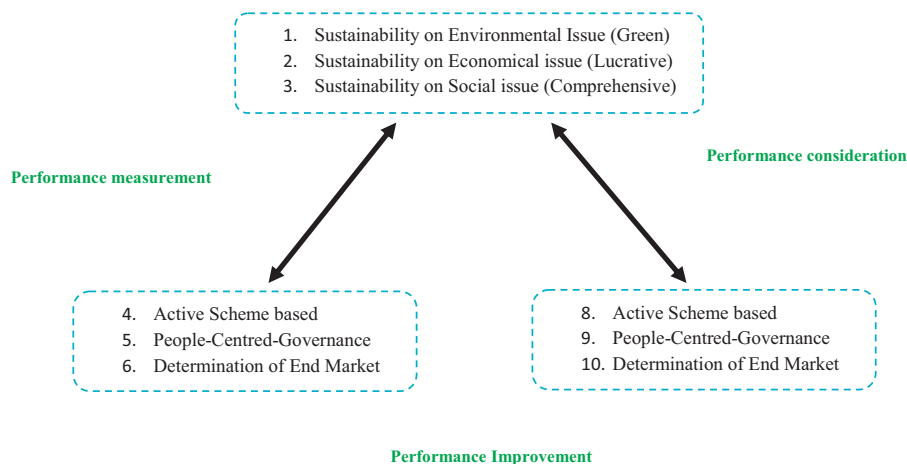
1. Sustainability on Environmental Issue (Green)
2. Sustainability on Economical issue (Lucrative)
3. Sustainability on Social issue (Comprehensive)

Performance measurement

Performance consideration

4. Active Scheme based
5. People-Centred-Governance
6. Determination of End Market

8. Active Scheme based
9. People-Centred-Governance
10. Determination of End Market

Performance Improvement